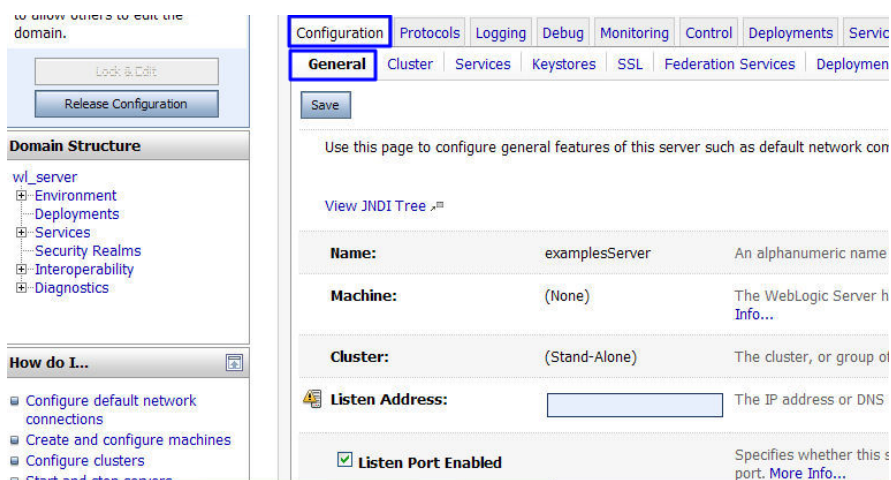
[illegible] domain.

Lock & Edit

Release Configuration

Domain Structure

wl_server
Environment
Deployments
Services
Security Realms
Interoperability
Diagnostics

How do I...

Configure default network connections
Create and configure machines
Configure clusters
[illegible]

Configuration | Protocols | Logging | Debug | Monitoring | Control | Deployments | Servic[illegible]

General | Cluster | Services | Keystores | SSL | Federation Services | Deploymen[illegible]

Save

Use this page to configure general features of this server such as default network co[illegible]

View JNDI Tree

| | | |
|---|---|---|
| Name: | examplesServer | An alphanumeric name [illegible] |
| Machine: | (None) | The WebLogic Server h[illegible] Info... |
| Cluster: | (Stand-Alone) | The cluster, or group o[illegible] |
| Listen Address: | | The IP address or DNS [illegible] |
| Listen Port Enabled | | Specifies whether this s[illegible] port. More Info... |